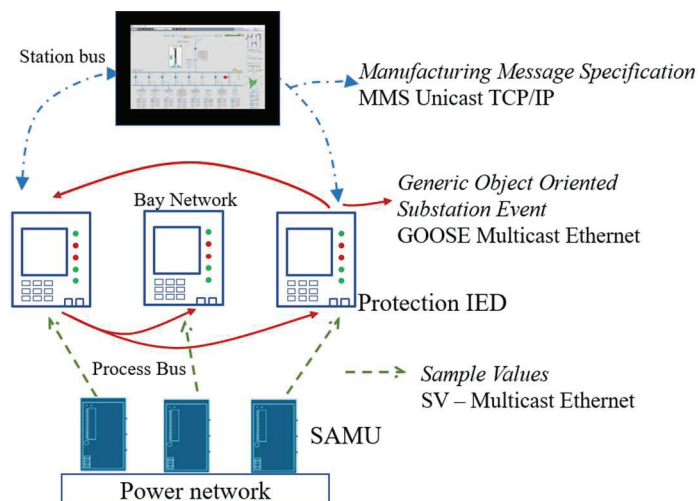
Station bus

Manufacturing Message Specification
MMS Unicast TCP/IP

Bay Network

Generic Object Oriented
Substation Event
GOOSE Multicast Ethernet

Protection IED

Process Bus

Sample Values
SV – Multicast Ethernet

SAMU

Power network